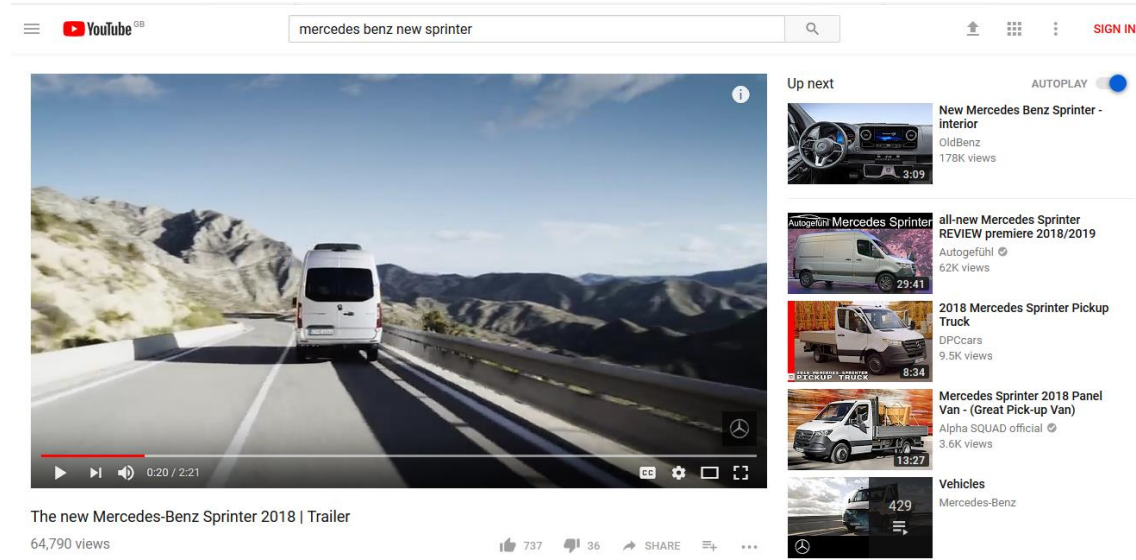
YouTube GB

mercedes benz new sprinter

SIGN IN

0:20 / 2:21

CC

The new Mercedes-Benz Sprinter 2018 | Trailer

64,790 views

737 36 SHARE

Up next

AUTOPLAY

3:09

New Mercedes Benz Sprinter - interior

OldBenz

178K views

Autogefühl Mercedes Sprinter

29:41

all-new Mercedes Sprinter REVIEW premiere 2018/2019

Autogefühl

62K views

2018 MERCEDES SPRINTER PICKUP TRUCK

8:34

2018 Mercedes Sprinter Pickup Truck

DPCcars

9.5K views

13:27

Mercedes Sprinter 2018 Panel Van - (Great Pick-up Van)

Alpha SQUAD official

3.6K views

429

Vehicles

Mercedes-Benz